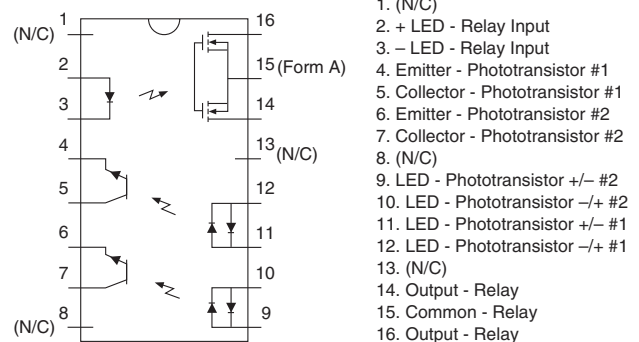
(N/C) 1
2
3
4
5
6
7
(N/C) 8
16
15 (Form A)
14
13 (N/C)
12
11
10
9

1. (N/C)
2. + LED - Relay Input
3. – LED - Relay Input
4. Emitter - Phototransistor #1
5. Collector - Phototransistor #1
6. Emitter - Phototransistor #2
7. Collector - Phototransistor #2
8. (N/C)
9. LED - Phototransistor +/– #2
10. LED - Phototransistor –/+ #2
11. LED - Phototransistor +/– #1
12. LED - Phototransistor –/+ #1
13. (N/C)
14. Output - Relay
15. Common - Relay
16. Output - Relay